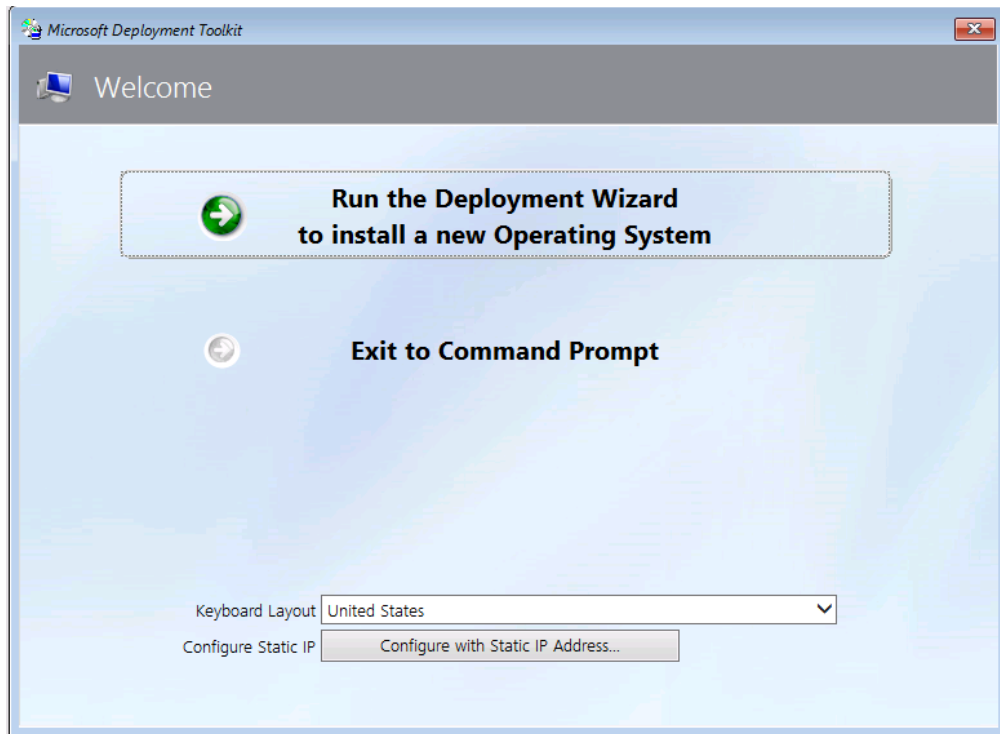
Microsoft Deployment Toolkit

Welcome

Run the Deployment Wizard
to install a new Operating System

Exit to Command Prompt

Keyboard Layout United States

Configure Static IP Configure with Static IP Address...